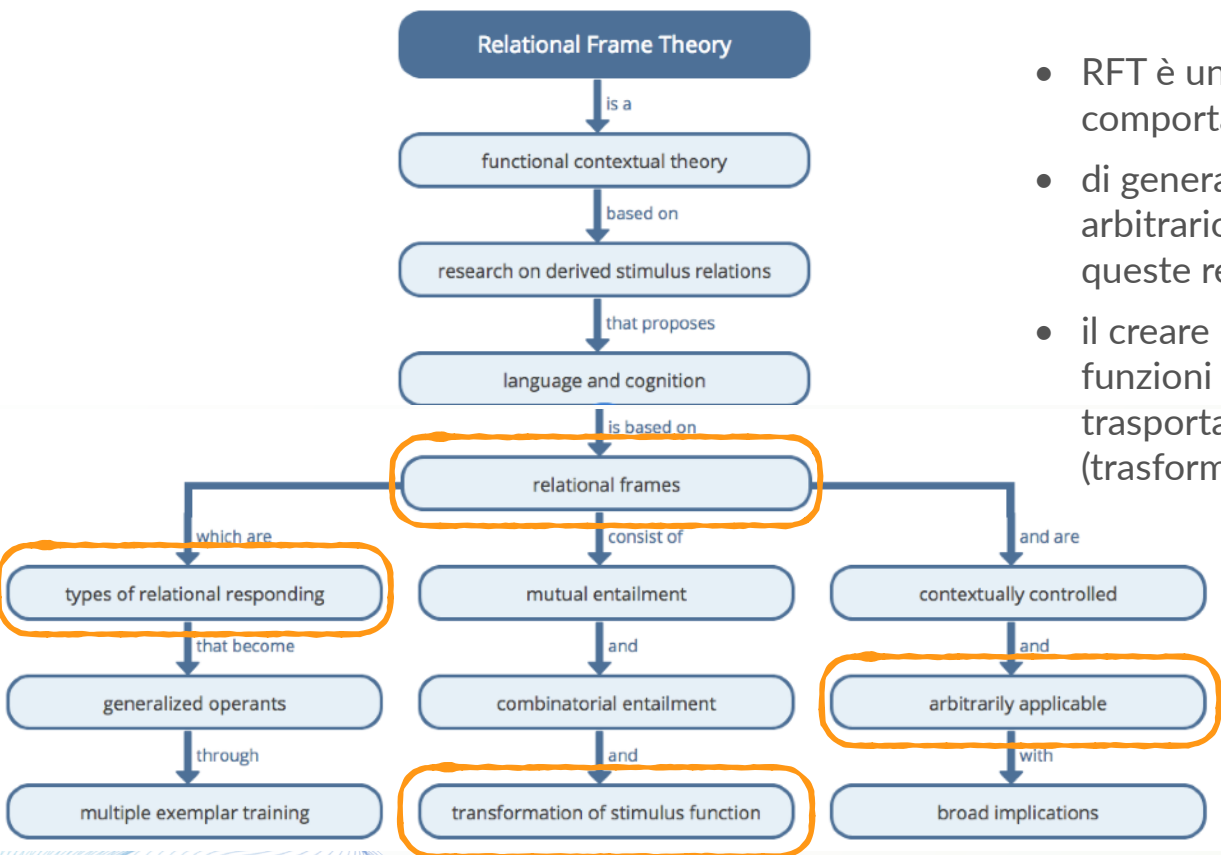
Relational Frame Theory

is a

functional contextual theory

based on

research on derived stimulus relations

that proposes

language and cognition

is based on

relational frames

which are

consist of

and are

types of relational responding

mutual entailment

contextually controlled

that become

and

and

generalized operants

combinatorial entailment

arbitrarily applicable

through

and

with

multiple exemplar training

transformation of stimulus function

broad implications

- RFT è un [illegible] comporta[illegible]
- di genera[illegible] arbitrario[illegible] queste re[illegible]
- il creare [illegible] funzioni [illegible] trasporta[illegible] (trasform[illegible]